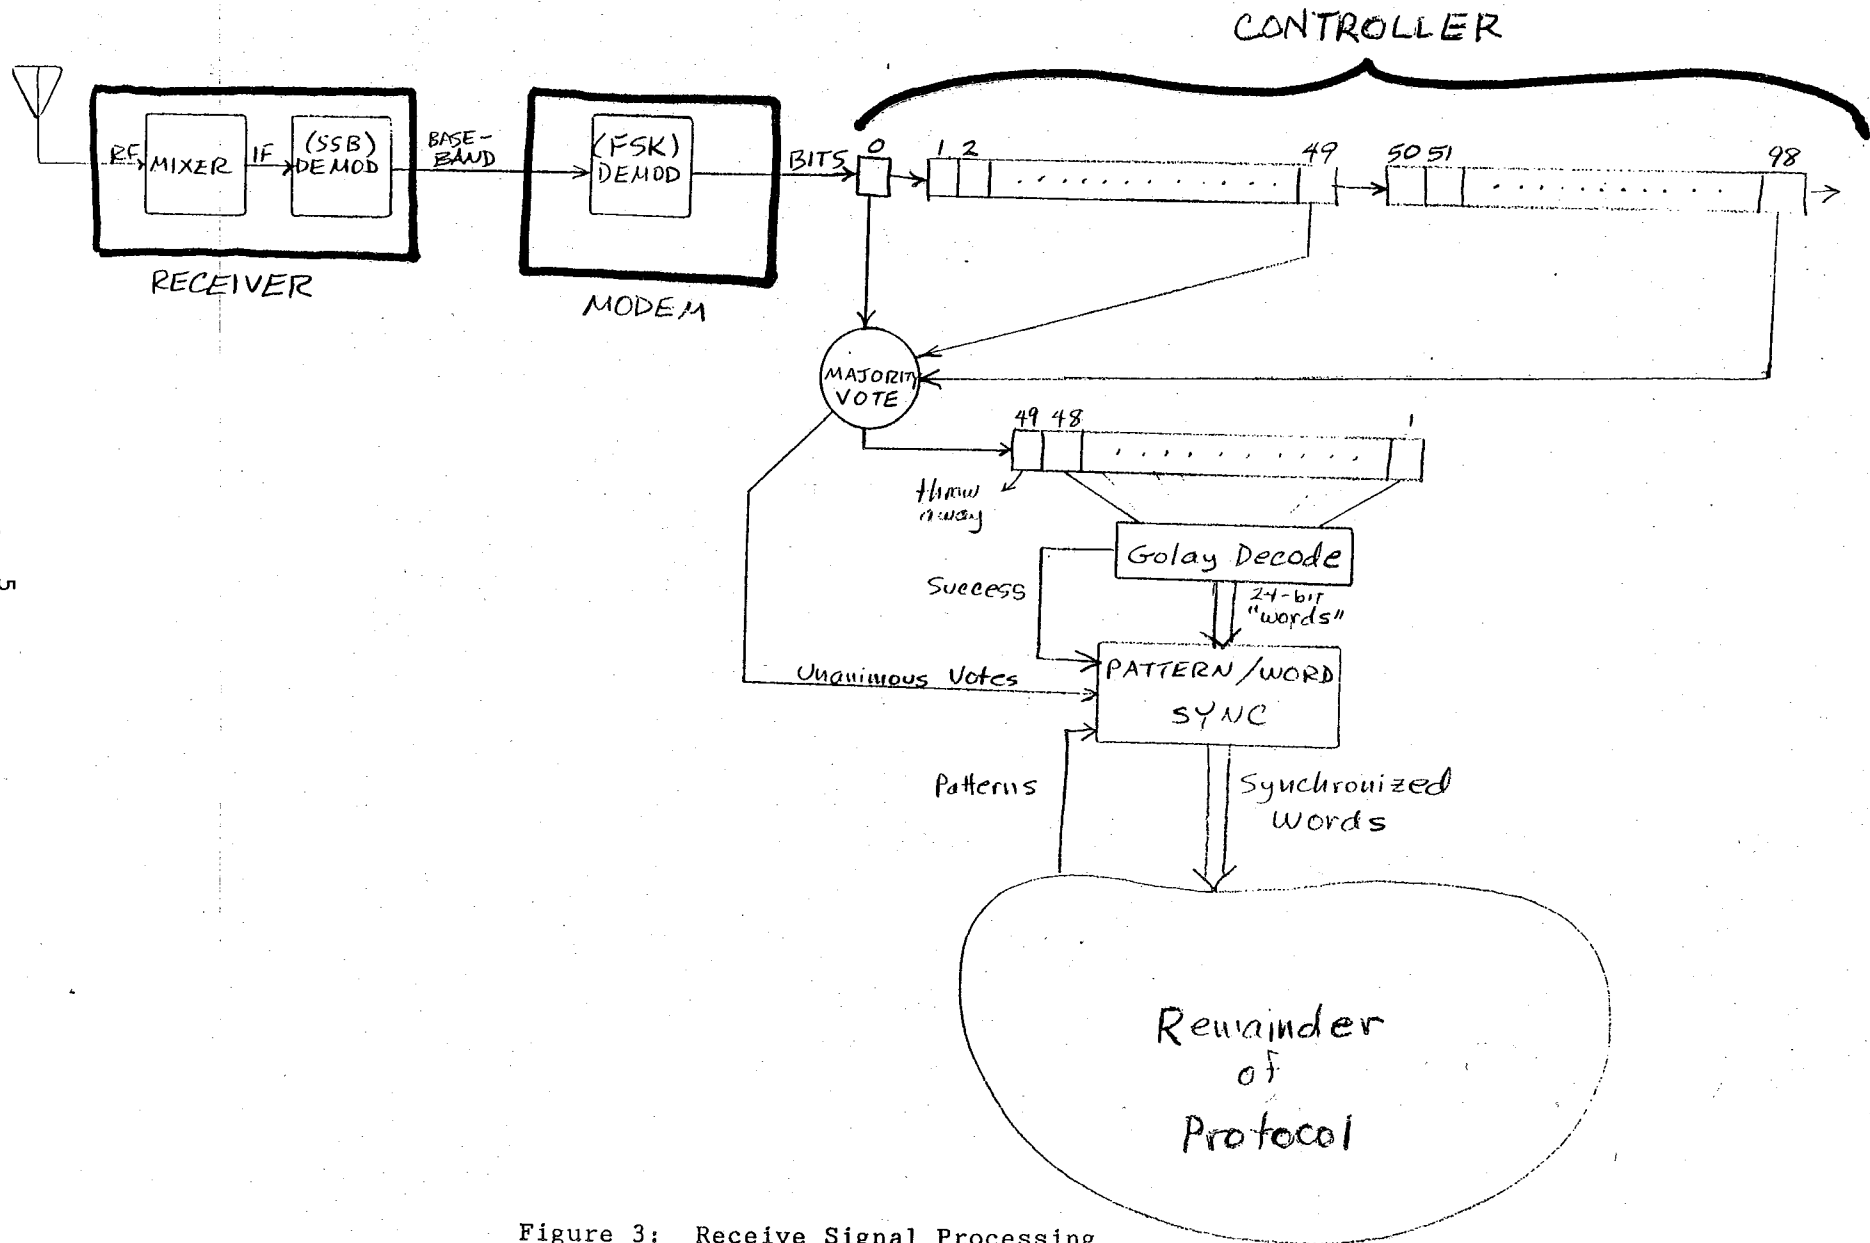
CONTROLLER

RF MIXER IF (SSB) DEMOD

BASE-BAND

(FSK) DEMOD

BITS

0

1 2

49

50 51

98

RECEIVER

MODEM

MAJORITY VOTE

49 48

1

throw away

Golay Decode

Success

24-bit "words"

Unanimous Votes

PATTERN/WORD SYNC

Patterns

Synchronized Words

Remainder of Protocol

5

Figure 3: Receive Signal Processing